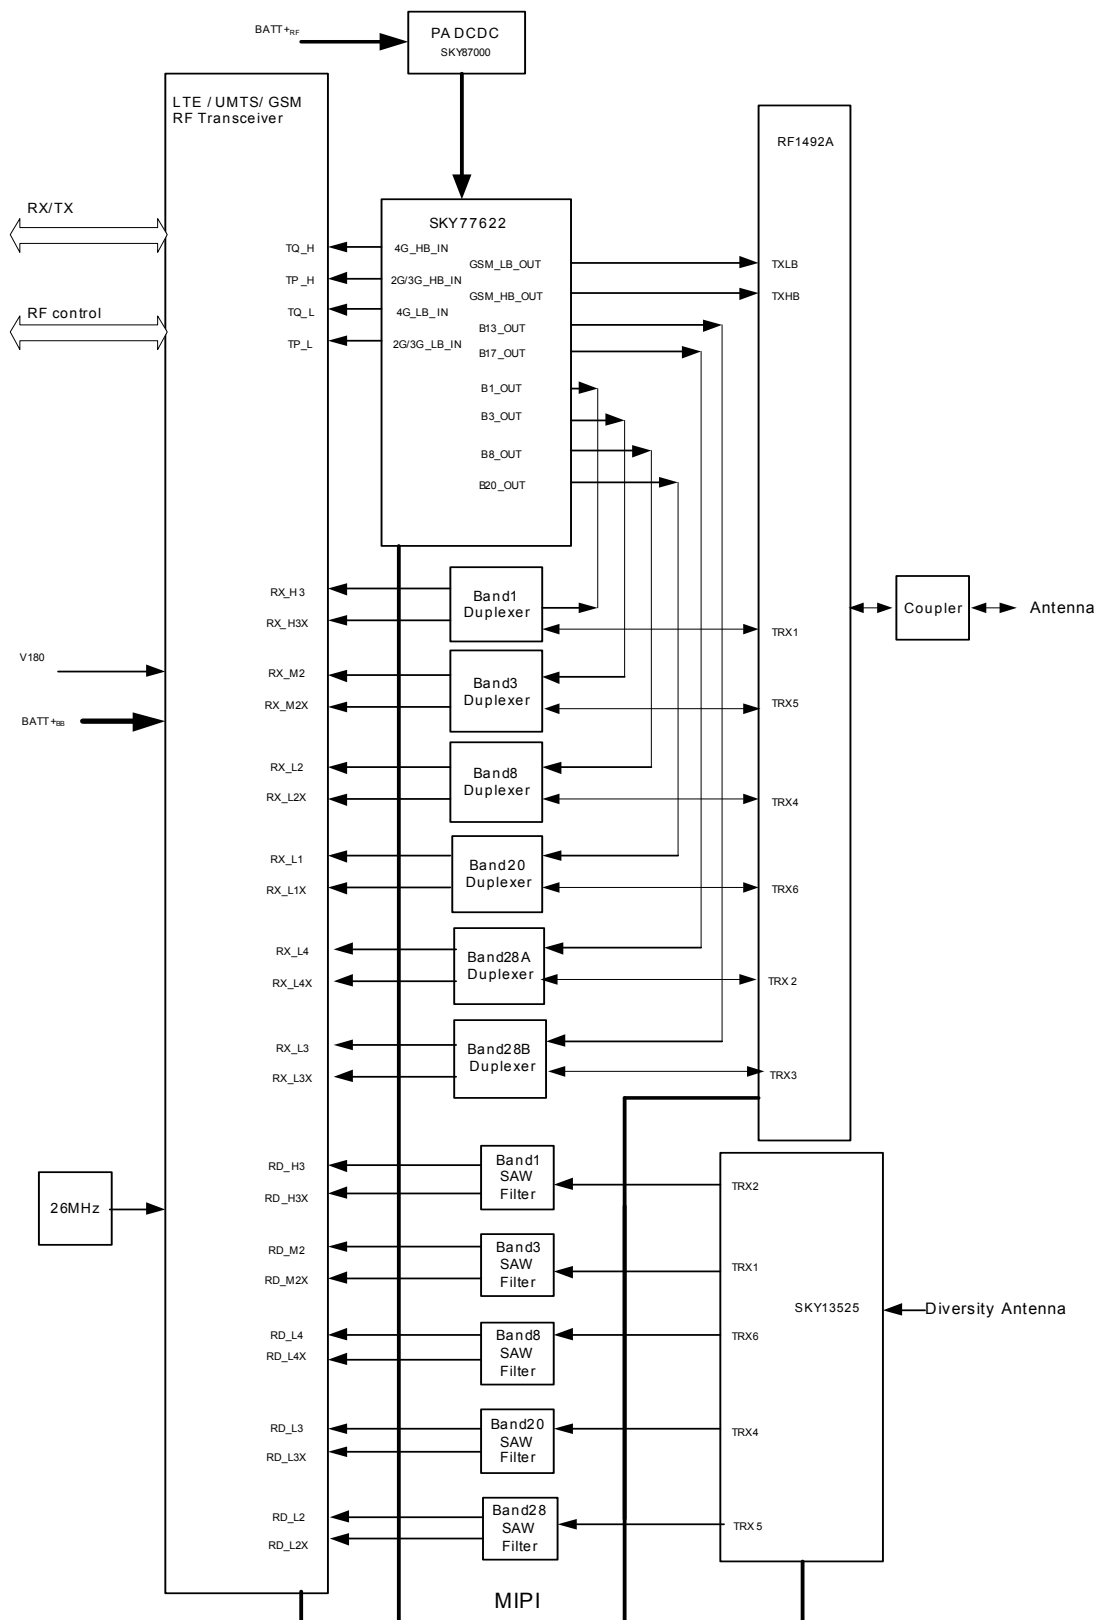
$BATT+_{RF}$

PA DCDC
SKY87000

LTE / UMTS/ GSM
RF Transceiver

RX/TX

RF control

TQ_H
TP_H
TQ_L
TP_L

SKY77622
4G_HB_IN
2G/3G_HB_IN
4G_LB_IN
2G/3G_LB_IN
GSM_LB_OUT
GSM_HB_OUT
B13_OUT
B17_OUT
B1_OUT
B3_OUT
B8_OUT
B20_OUT

RF1492A
TXLB
TXHB

RX_H3
RX_H3X
Band1
Duplexer
TRX1

Coupler
Antenna

V180
RX_M2
RX_M2X
Band3
Duplexer
TRX5

$BATT+_{BB}$

RX_L2
RX_L2X
Band8
Duplexer
TRX4

RX_L1
RX_L1X
Band20
Duplexer
TRX6

RX_L4
RX_L4X
Band28A
Duplexer
TRX 2

RX_L3
RX_L3X
Band28B
Duplexer
TRX3

26MHz

RD_H3
RD_H3X
Band1
SAW
Filter
TRX2

RD_M2
RD_M2X
Band3
SAW
Filter
TRX1

SKY13525
Diversity Antenna

RD_L4
RD_L4X
Band8
SAW
Filter
TRX6

RD_L3
RD_L3X
Band20
SAW
Filter
TRX4

RD_L2
RD_L2X
Band28
SAW
Filter
TRX 5

MIPI